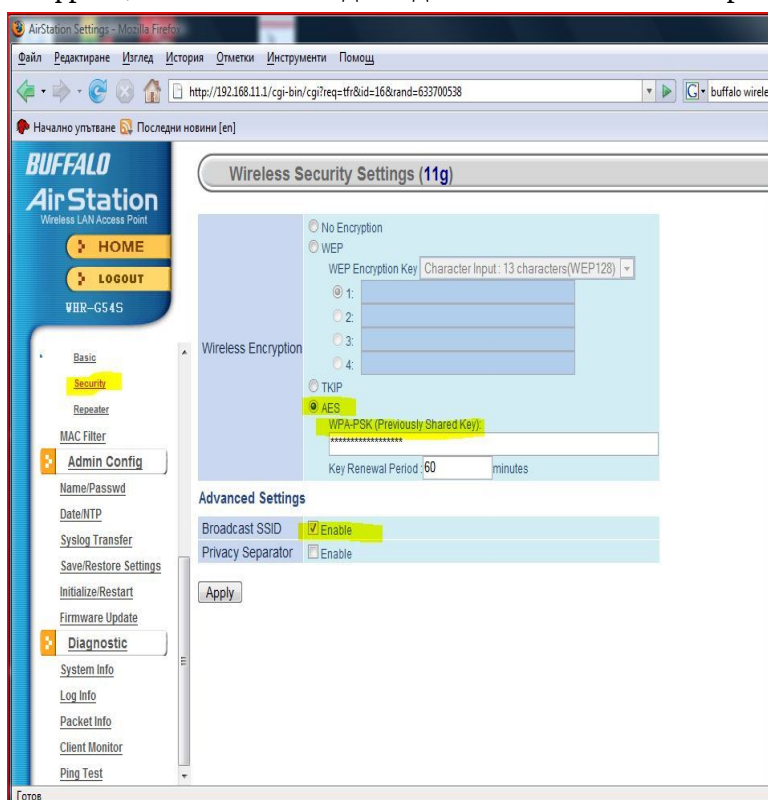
AirStation Settings - Mozilla Firefox

Файл Редактиране Изглед История Отметки Инструменти Помощ

http://192.168.11.1/cgi-bin/cgi?req=tfr&id=16&rand=633700538

buffalo wirele

Начално упътване Последни новини [en]

BUFFALO
AirStation
Wireless LAN Access Point

HOME
LOGOUT
WHR-G54S

Basic
Security
Repeater
MAC Filter
Admin Config
Name/Passwd
Date/NTP
Syslog Transfer
Save/Restore Settings
Initialize/Restart
Firmware Update
Diagnostic
System Info
Log Info
Packet Info
Client Monitor
Ping Test

Wireless Security Settings (11g)

| Wireless Encryption | No Encryption<br>WEP<br>WEP Encryption Key Character Input : 13 characters(WEP128)<br>1:<br>2:<br>3:<br>4:<br>TKIP<br>AES<br>WPA-PSK (Previously Shared Key):<br>****************<br>Key Renewal Period : 60 minutes |
|---|---|

Advanced Settings

| Broadcast SSID | Enable |
|---|---|
| Privacy Separator | Enable |

Apply

Готов